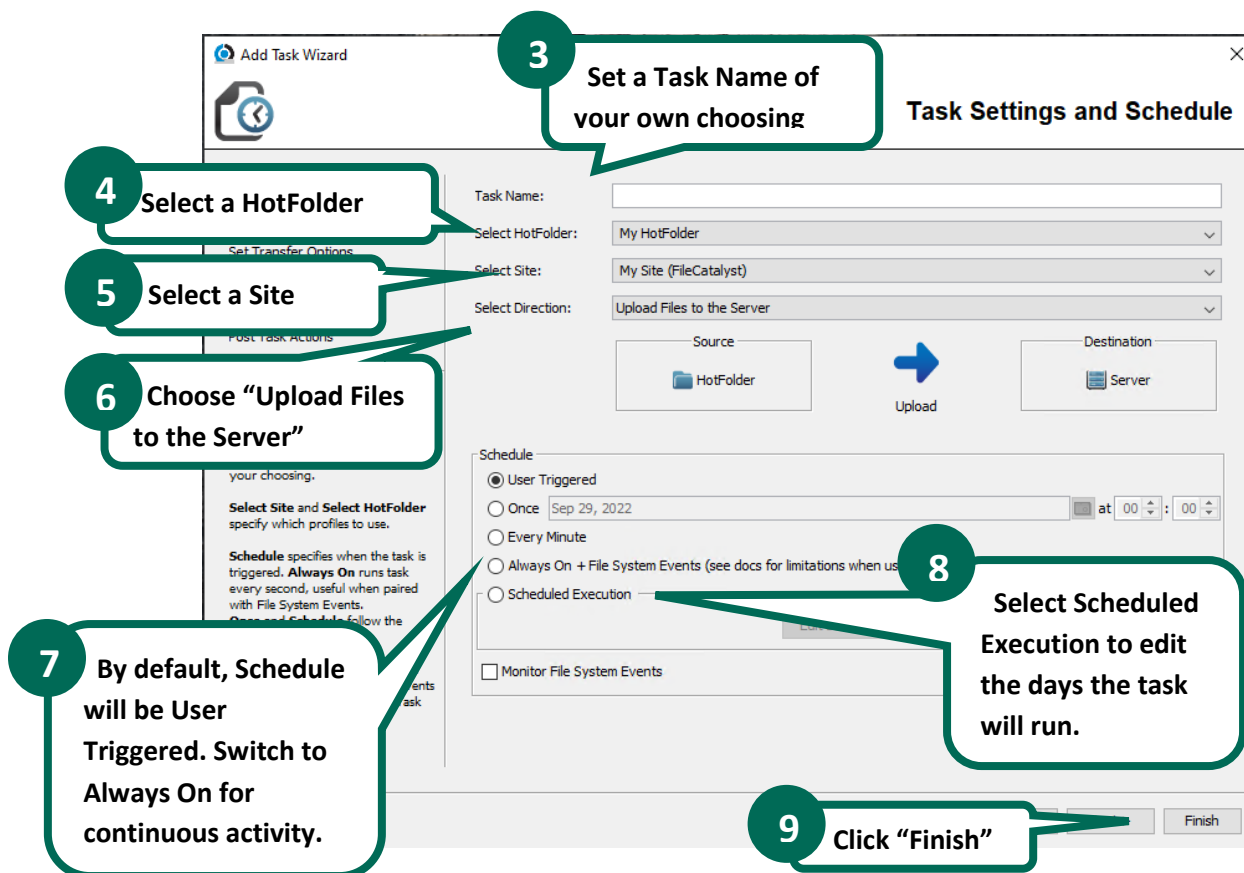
Add Task Wizard

3
Set a Task Name of your own choosing

Task Settings and Schedule

4
Select a HotFolder

Set Transfer Options

5
Select a Site

Post Task Actions

6
Choose "Upload Files to the Server"

your choosing.

Select Site and Select HotFolder specify which profiles to use.

Schedule specifies when the task is triggered. Always On runs task every second, useful when paired with File System Events. Once and Schedule follow the

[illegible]ents
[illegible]ask

Task Name:
Select HotFolder: My HotFolder
Select Site: My Site (FileCatalyst)
Select Direction: Upload Files to the Server

Source
HotFolder
Upload
Destination
Server

Schedule
User Triggered
Once Sep 29, 2022 at 00 : 00
Every Minute
Always On + File System Events (see docs for limitations when us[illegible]
Scheduled Execution
Monitor File System Events

8
Select Scheduled Execution to edit the days the task will run.

7
By default, Schedule will be User Triggered. Switch to Always On for continuous activity.

9
Click "Finish"

Finish